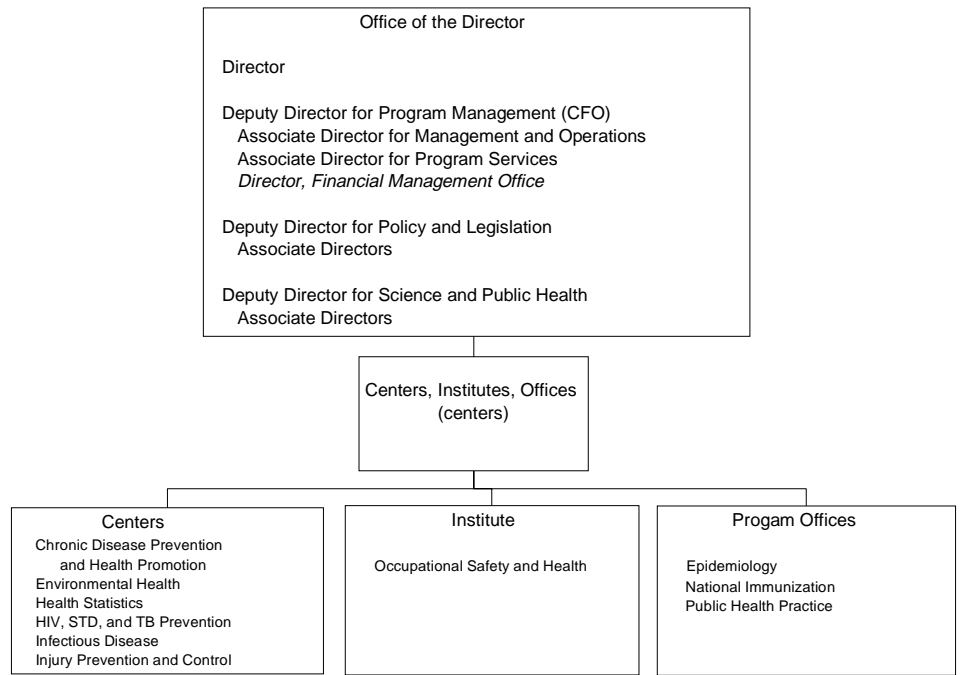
Office of the Director

Director

Deputy Director for Program Management (CFO)
Associate Director for Management and Operations
Associate Director for Program Services
*Director, Financial Management Office*

Deputy Director for Policy and Legislation
Associate Directors

Deputy Director for Science and Public Health
Associate Directors

Centers, Institutes, Offices (centers)

Centers
Chronic Disease Prevention and Health Promotion
Environmental Health
Health Statistics
HIV, STD, and TB Prevention
Infectious Disease
Injury Prevention and Control

Institute
Occupational Safety and Health

Progam Offices
Epidemiology
National Immunization
Public Health Practice